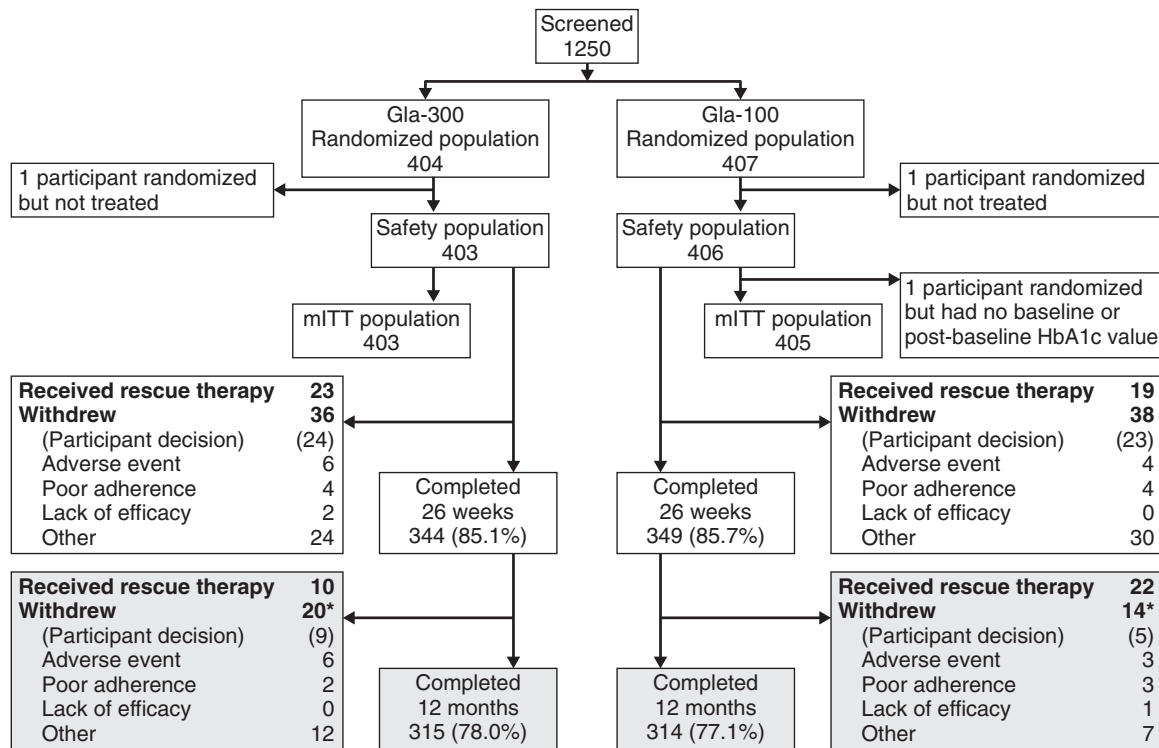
Screened
1250

Gla-300
Randomized population
404

Gla-100
Randomized population
407

1 participant randomized but not treated

1 participant randomized but not treated

Safety population
403

Safety population
406

mITT population
403

1 participant randomized but had no baseline or post-baseline HbA1c value

mITT population
405

| | |
|---|---|
| **Received rescue therapy** | **23** |
| **Withdrew** | **36** |
| (Participant decision) | (24) |
| Adverse event | 6 |
| Poor adherence | 4 |
| Lack of efficacy | 2 |
| Other | 24 |

Completed
26 weeks
344 (85.1%)

Completed
26 weeks
349 (85.7%)

| | |
|---|---|
| **Received rescue therapy** | **19** |
| **Withdrew** | **38** |
| (Participant decision) | (23) |
| Adverse event | 4 |
| Poor adherence | 4 |
| Lack of efficacy | 0 |
| Other | 30 |

| | |
|---|---|
| **Received rescue therapy** | **10** |
| **Withdrew** | **20*** |
| (Participant decision) | (9) |
| Adverse event | 6 |
| Poor adherence | 2 |
| Lack of efficacy | 0 |
| Other | 12 |

Completed
12 months
315 (78.0%)

Completed
12 months
314 (77.1%)

| | |
|---|---|
| **Received rescue therapy** | **22** |
| **Withdrew** | **14*** |
| (Participant decision) | (5) |
| Adverse event | 3 |
| Poor adherence | 3 |
| Lack of efficacy | 1 |
| Other | 7 |